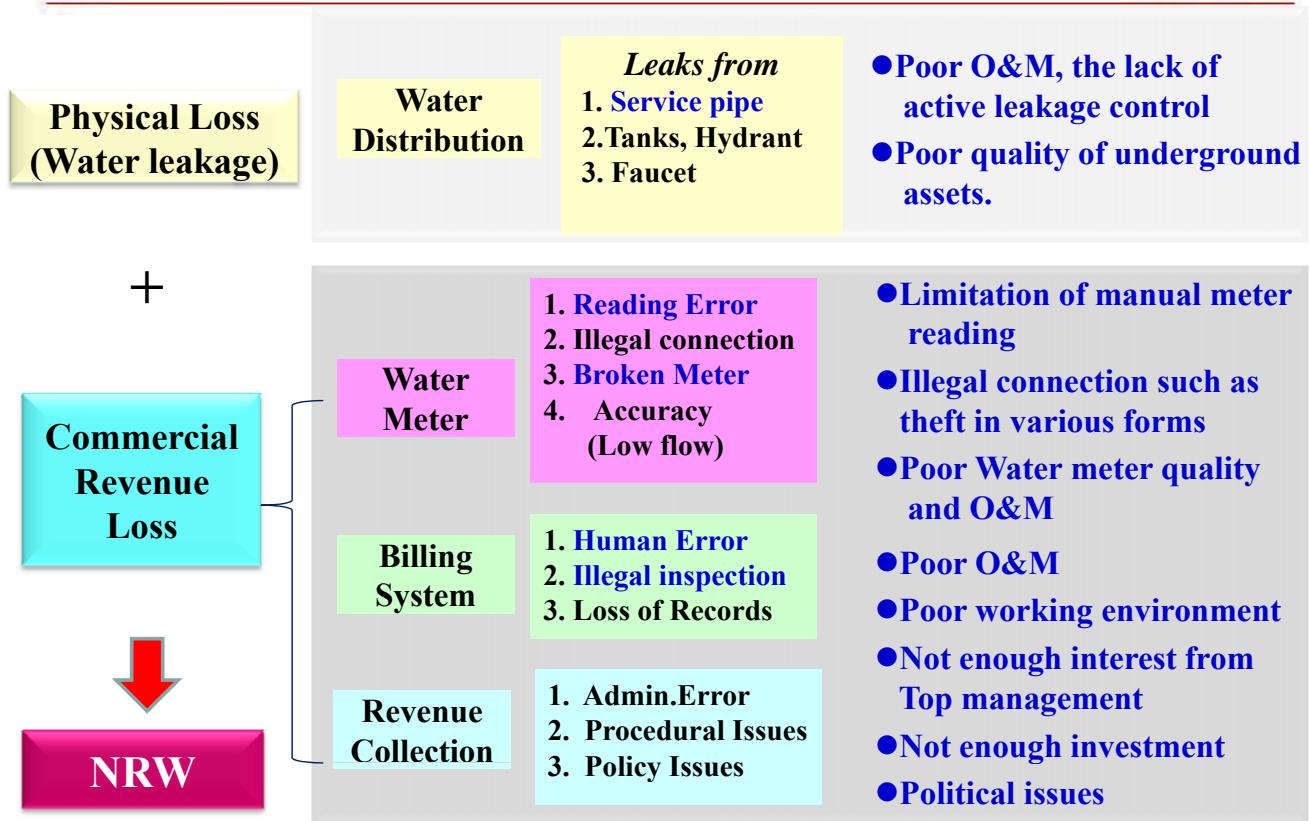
Physical Loss (Water leakage)

Water Distribution

*Leaks from*
1. Service pipe
2.Tanks, Hydrant
3. Faucet

●Poor O&M, the lack of active leakage control
●Poor quality of underground assets.

+

Commercial Revenue Loss

NRW

Water Meter

1. Reading Error
2. Illegal connection
3. Broken Meter
4. Accuracy (Low flow)

Billing System

1. Human Error
2. Illegal inspection
3. Loss of Records

Revenue Collection

1. Admin.Error
2. Procedural Issues
3. Policy Issues

●Limitation of manual meter reading
●Illegal connection such as theft in various forms
●Poor Water meter quality and O&M
●Poor O&M
●Poor working environment
●Not enough interest from Top management
●Not enough investment
●Political issues